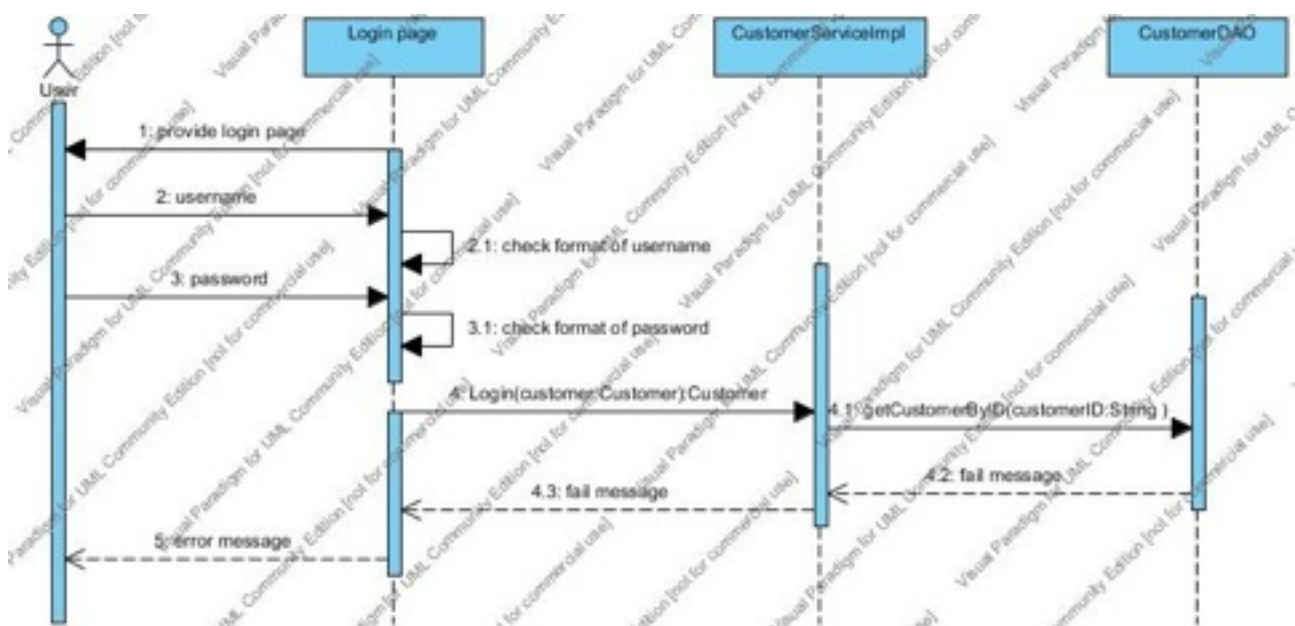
User

Login page

CustomerServiceImpl

CustomerDAO

1: provide login page

2: username

2.1: check format of username

3: password

3.1: check format of password

4: Login(customer:Customer):Customer

4.1: getCustomerByID(customerID:String)

4.2: fail message

4.3: fail message

5: error message

Visual Paradigm for UML Community Edition [not for commercial use]